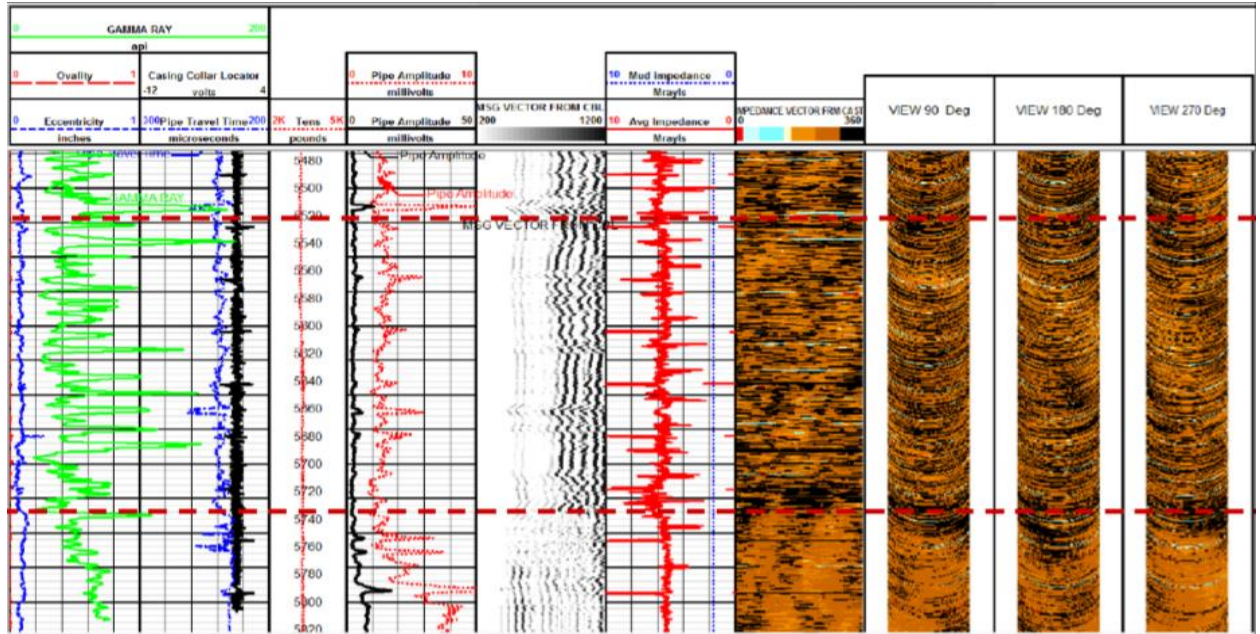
0 GAMMA RAY 200
api

0 Ovality 1
Casing Collar Locator
-12 volts 4

0 Eccentricity 1
inches

300 Pipe Travel Time 200
microseconds

2K Tens 5K
pounds

0 Pipe Amplitude 10
millivolts

0 Pipe Amplitude 50
millivolts

MSG VECTOR FROM CBL
200 1200

10 Mud Impedance 0
Mrayls

10 Avg Impedance 0
Mrayls

IMPEDANCE VECTOR FRM CAST
0 360

VIEW 90 Deg

VIEW 180 Deg

VIEW 270 Deg

Pipe Travel Time

GAMMA RAY

Pipe Amplitude

Pipe Amplitude

MSG VECTOR FROM CBL

5480
5500
5520
5540
5560
5580
5600
5620
5640
5660
5680
5700
5720
5740
5760
5780
5800
5820